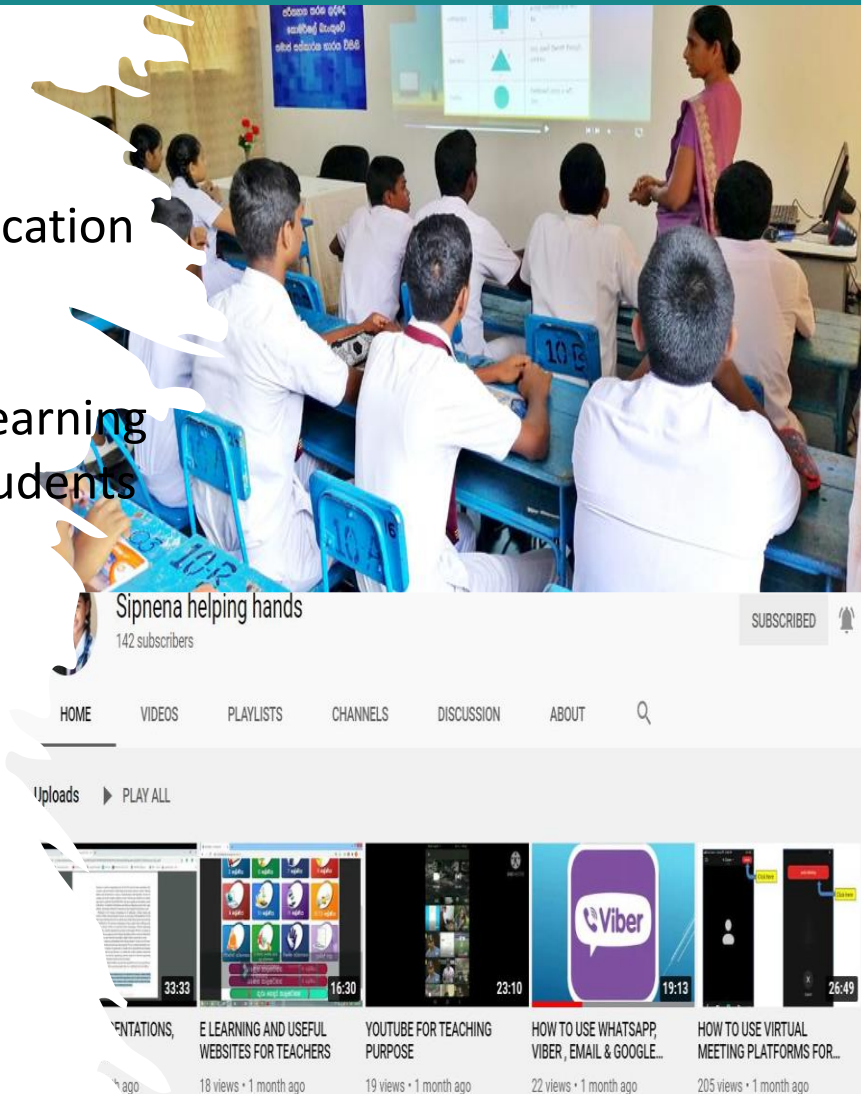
cation

earning
udents

Sipnena helping hands
142 subscribers

SUBSCRIBED

HOME VIDEOS PLAYLISTS CHANNELS DISCUSSION ABOUT

Uploads ▶ PLAY ALL

33:33
ENTATIONS,
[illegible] ago

16:30
E LEARNING AND USEFUL WEBSITES FOR TEACHERS
18 views • 1 month ago

23:10
YOUTUBE FOR TEACHING PURPOSE
19 views • 1 month ago

Viber
19:13
HOW TO USE WHATSAPP, VIBER , EMAIL & GOOGLE...
22 views • 1 month ago

26:49
HOW TO USE VIRTUAL MEETING PLATFORMS FOR...
205 views • 1 month ago